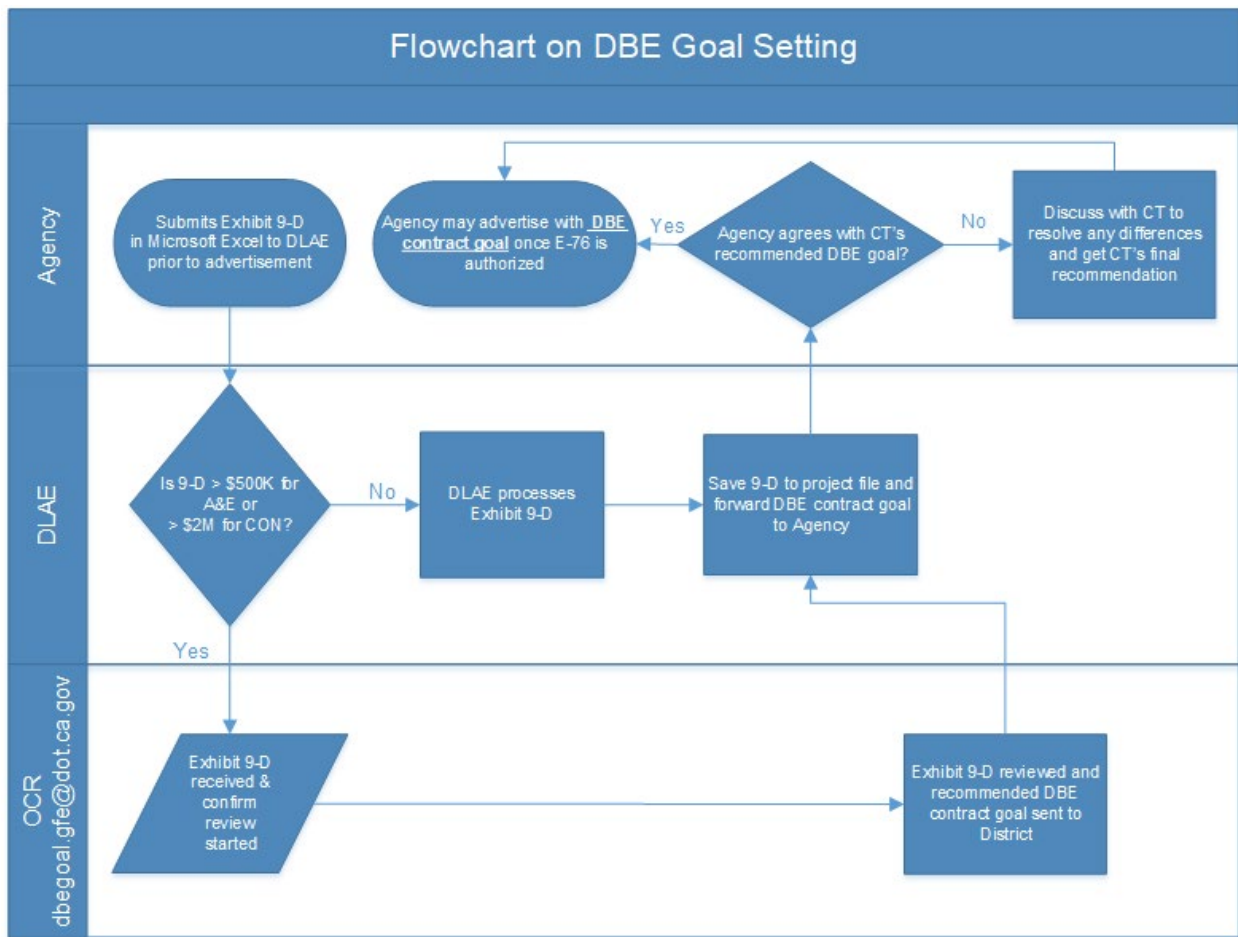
Flowchart on DBE Goal Setting

Agency

Submits Exhibit 9-D in Microsoft Excel to DLAE prior to advertisement

Agency may advertise with DBE contract goal once E-76 is authorized

Yes

Agency agrees with CT's recommended DBE goal?

No

Discuss with CT to resolve any differences and get CT's final recommendation

DLAE

Is 9-D > $500K for A&E or > $2M for CON?

No

DLAE processes Exhibit 9-D

Save 9-D to project file and forward DBE contract goal to Agency

Yes

OCR
dbegoal.gfe@dot.ca.gov

Exhibit 9-D received & confirm review started

Exhibit 9-D reviewed and recommended DBE contract goal sent to District